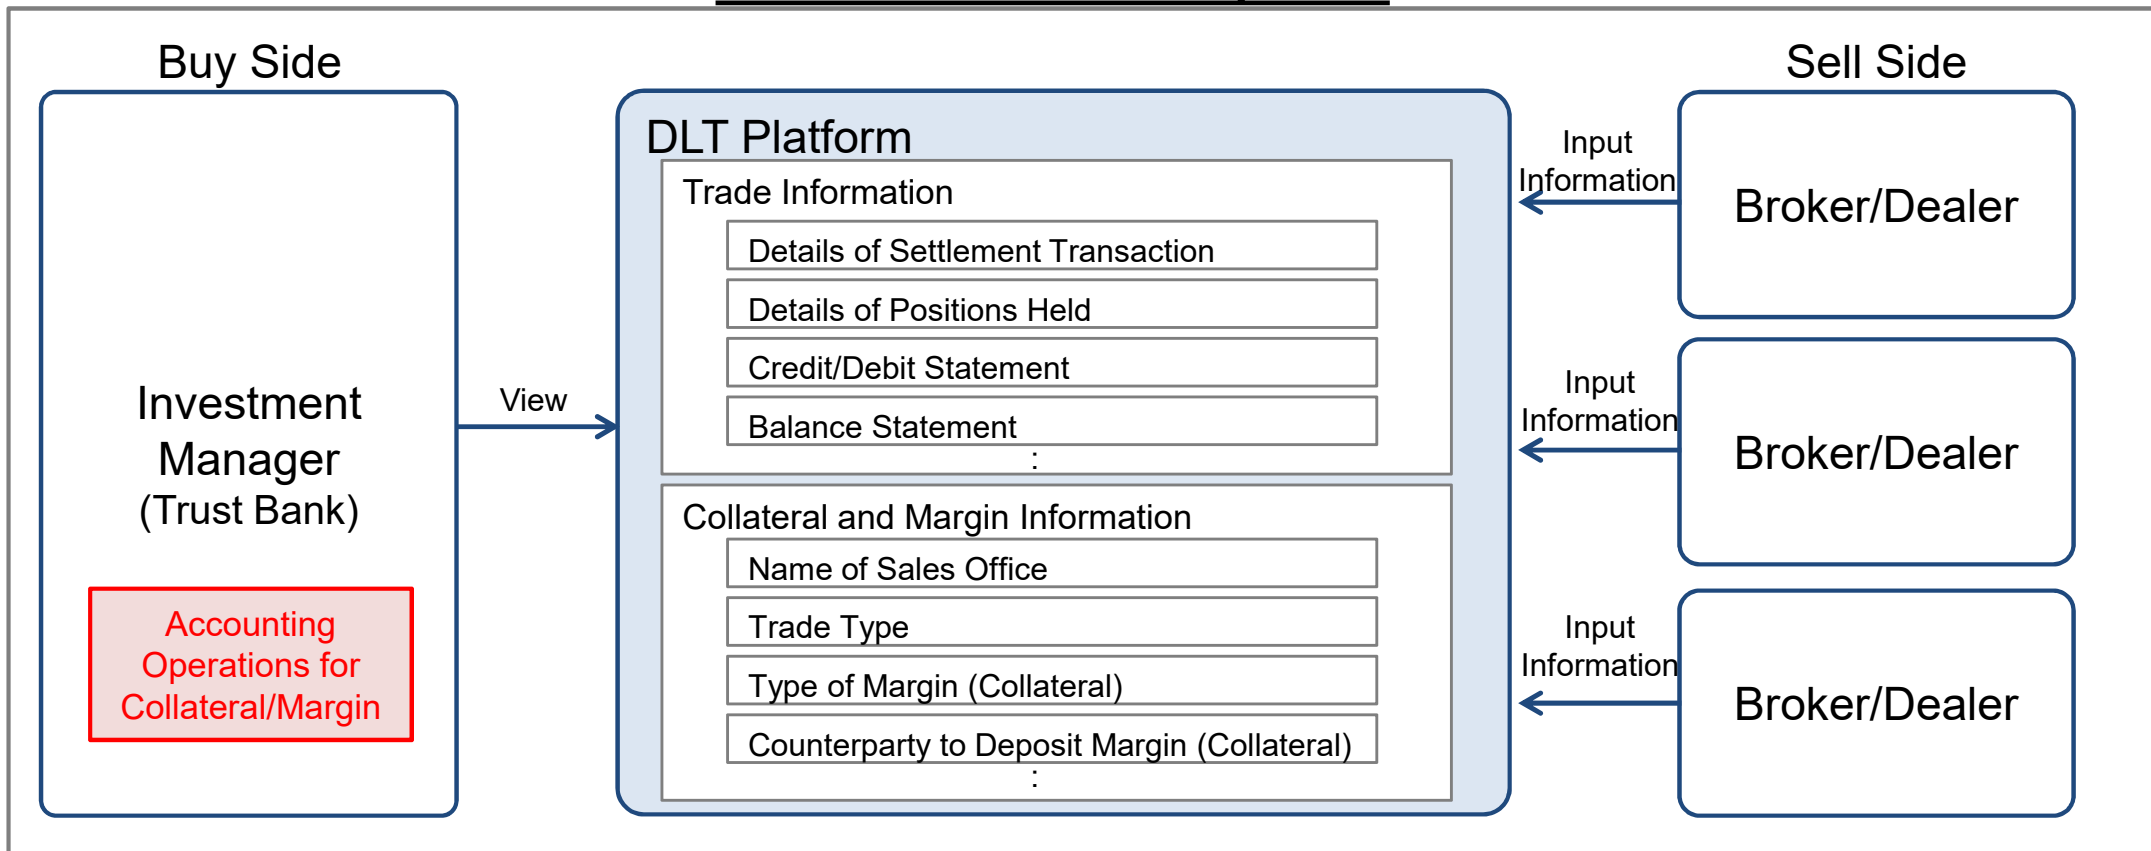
Buy Side

Investment Manager (Trust Bank)

Accounting Operations for Collateral/Margin

View

DLT Platform

Trade Information

Details of Settlement Transaction

Details of Positions Held

Credit/Debit Statement

Balance Statement

:

Collateral and Margin Information

Name of Sales Office

Trade Type

Type of Margin (Collateral)

Counterparty to Deposit Margin (Collateral)

:

Sell Side

Input Information

Broker/Dealer

Input Information

Broker/Dealer

Input Information

Broker/Dealer